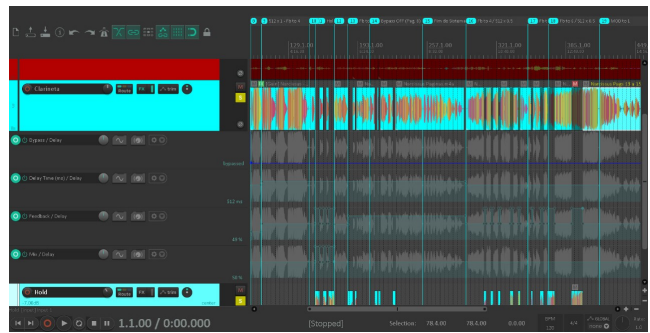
Clarinetta
FX
Bypass / Delay
Delay Time (ms) / Delay
Feedback / Delay
Mix / Delay
Hold
1.1.00 / 0:00.000
[Stopped]
Selection:
78.4.00
78.4.00
0.0.00
129.1.00
193.1.00
257.1.00
321.1.00
385.1.00
Bypassed
512 ms
49 %
56 %
BPM
120
4/4